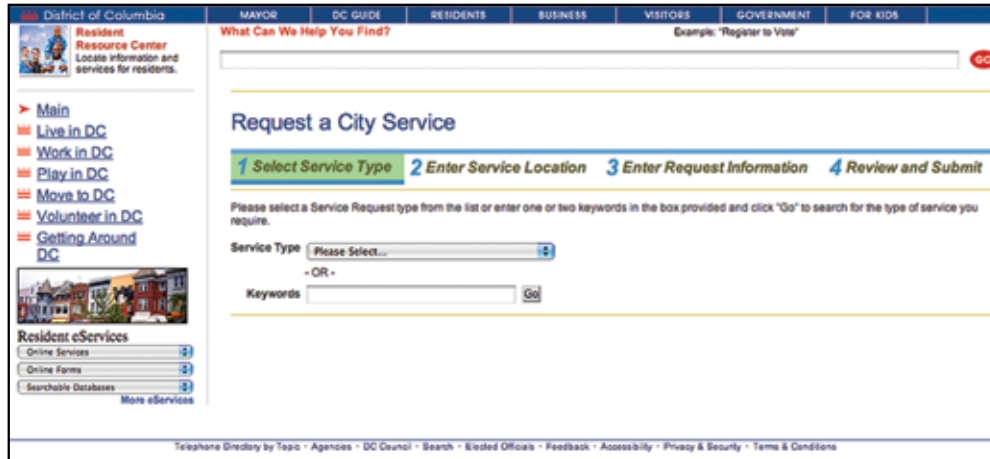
District of Columbia | MAYOR | DC GUIDE | RESIDENTS | BUSINESS | VISITORS | GOVERNMENT | FOR KIDS

Resident Resource Center
Locate information and services for residents.

What Can We Help You Find?
Example: "Register to Vote"
GO

Main
Live in DC
Work in DC
Play in DC
Move to DC
Volunteer in DC
Getting Around DC

Resident eServices
Online Services
Online Forms
Searchable Databases
More eServices

Request a City Service

1 Select Service Type
2 Enter Service Location
3 Enter Request Information
4 Review and Submit

Please select a Service Request type from the list or enter one or two keywords in the box provided and click "Go" to search for the type of service you require.

Service Type Please Select...
- OR -
Keywords Go

Telephone Directory by Topic · Agencies · DC Council · Search · Elected Officials · Feedback · Accessibility · Privacy & Security · Terms & Conditions